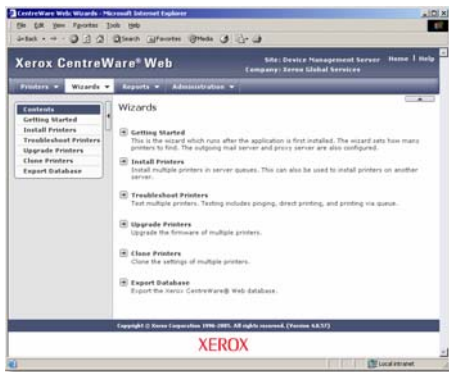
CentreWare Web: Wizards - Microsoft Internet Explorer

File Edit View Favorites Tools Help

Back Search Favorites Media

Xerox CentreWare® Web

Site: Device Management Server
Company: Xerox Global Services

Home | Help

Printers ▼ Wizards ▼ Reports ▼ Administration ▼

Contents
Getting Started
Install Printers
Troubleshoot Printers
Upgrade Printers
Clone Printers
Export Database

Wizards

Getting Started
This is the wizard which runs after the application is first installed. The wizard sets how many printers to find. The outgoing mail server and proxy server are also configured.

Install Printers
Install multiple printers in server queues. This can also be used to install printers on another server.

Troubleshoot Printers
Test multiple printers. Testing includes pinging, direct printing, and printing via queue.

Upgrade Printers
Upgrade the firmware of multiple printers.

Clone Printers
Clone the settings of multiple printers.

Export Database
Export the Xerox CentreWare® Web database.

Copyright © Xerox Corporation 1996-2005. All rights reserved. (Version 4.0.57)

XEROX

Local intranet